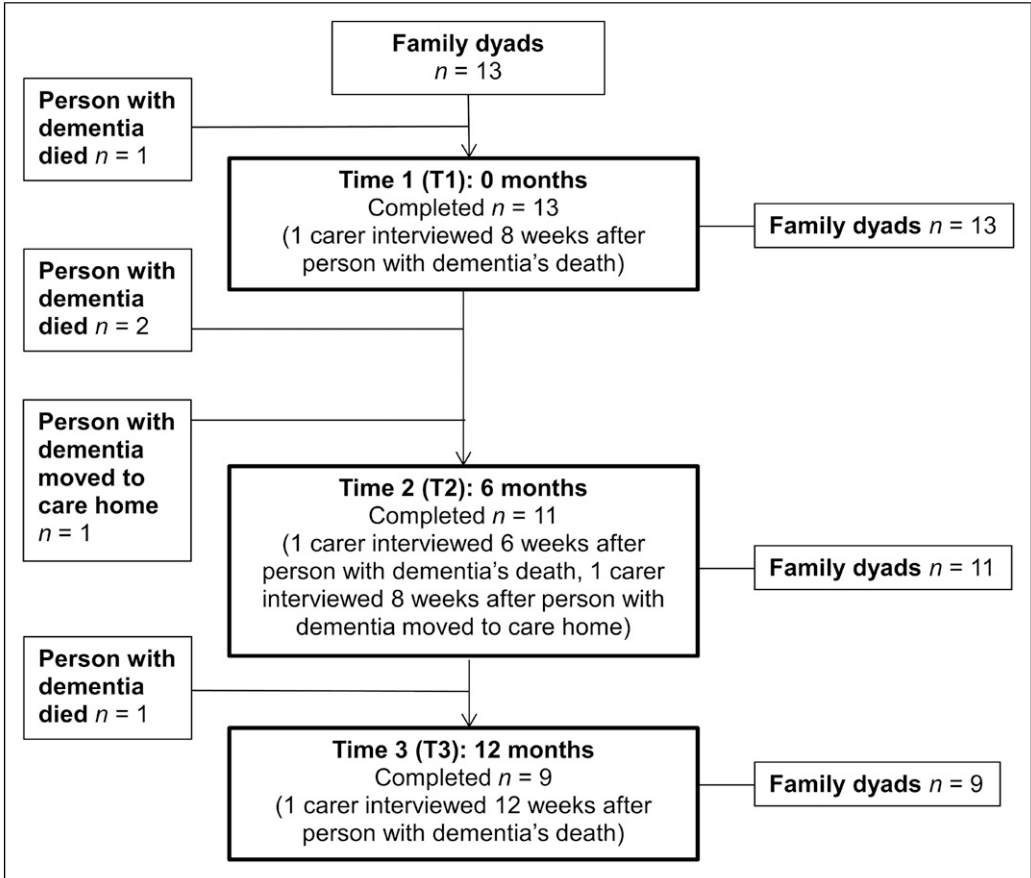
Family dyads
$n$ = 13

Person with dementia died $n$ = 1

Time 1 (T1): 0 months
Completed $n$ = 13
(1 carer interviewed 8 weeks after person with dementia's death)

Family dyads $n$ = 13

Person with dementia died $n$ = 2

Person with dementia moved to care home $n$ = 1

Time 2 (T2): 6 months
Completed $n$ = 11
(1 carer interviewed 6 weeks after person with dementia's death, 1 carer interviewed 8 weeks after person with dementia moved to care home)

Family dyads $n$ = 11

Person with dementia died $n$ = 1

Time 3 (T3): 12 months
Completed $n$ = 9
(1 carer interviewed 12 weeks after person with dementia's death)

Family dyads $n$ = 9